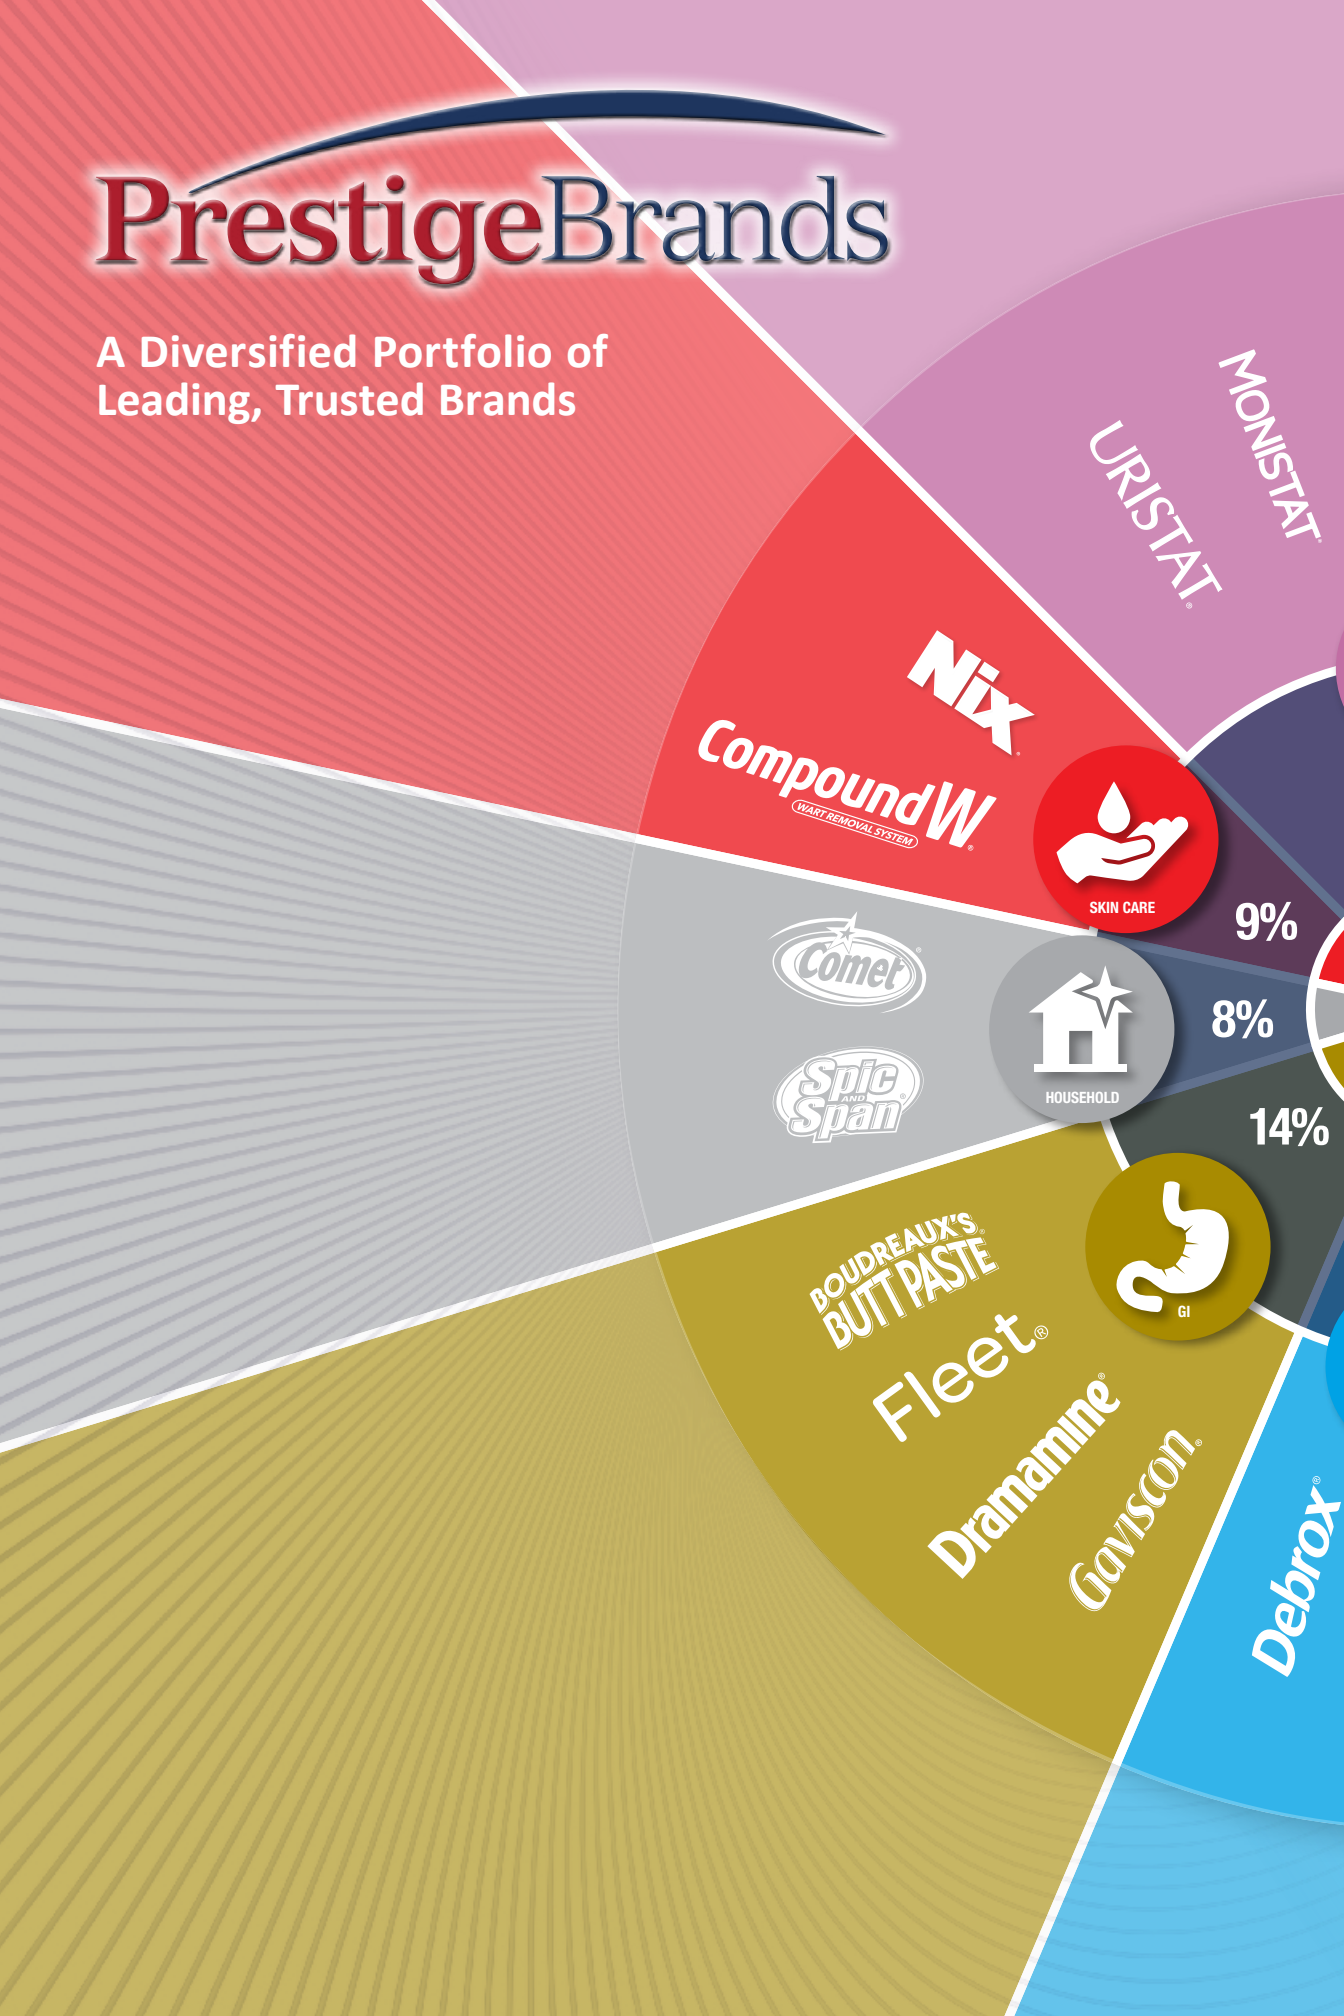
PrestigeBrands

A Diversified Portfolio of Leading, Trusted Brands

MONISTAT

URISTAT

Nix

CompoundW
WART REMOVAL SYSTEM

SKIN CARE

9%

Comet

Spic and Span

HOUSEHOLD

8%

14%

BOUDREAUX'S BUTT PASTE

Fleet

Dramamine

Gaviscon

GI

Debrox